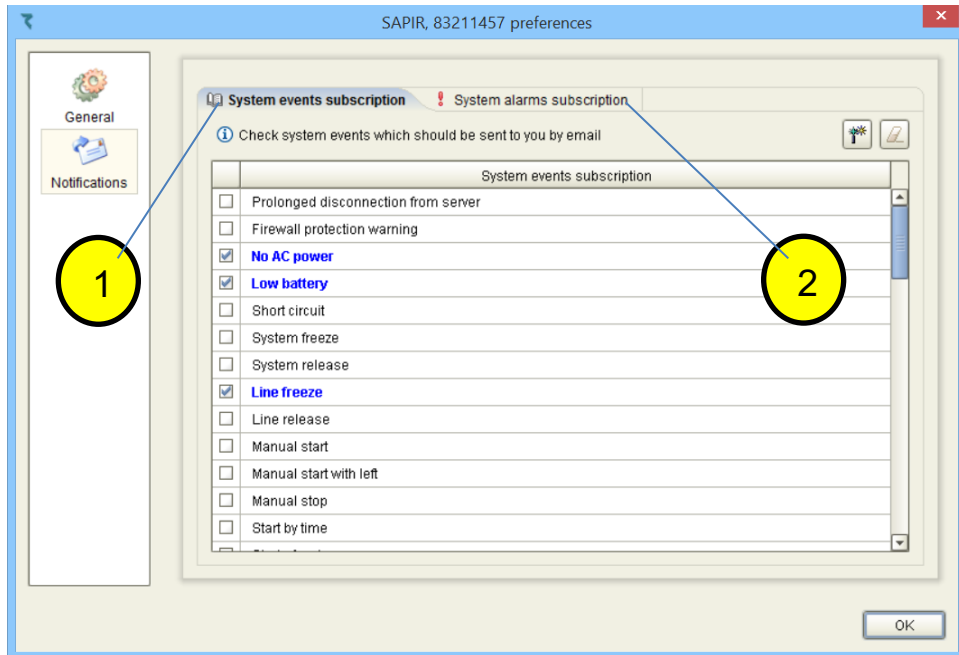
SAPIR, 83211457 preferences

General
Notifications

System events subscription
System alarms subscription

Check system events which should be sent to you by email

| | System events subscription |
|---|---|
| ☐ | Prolonged disconnection from server |
| ☐ | Firewall protection warning |
| ☑ | No AC power |
| ☑ | Low battery |
| ☐ | Short circuit |
| ☐ | System freeze |
| ☐ | System release |
| ☑ | Line freeze |
| ☐ | Line release |
| ☐ | Manual start |
| ☐ | Manual start with left |
| ☐ | Manual stop |
| ☐ | Start by time |
| ☐ | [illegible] |

1

2

OK